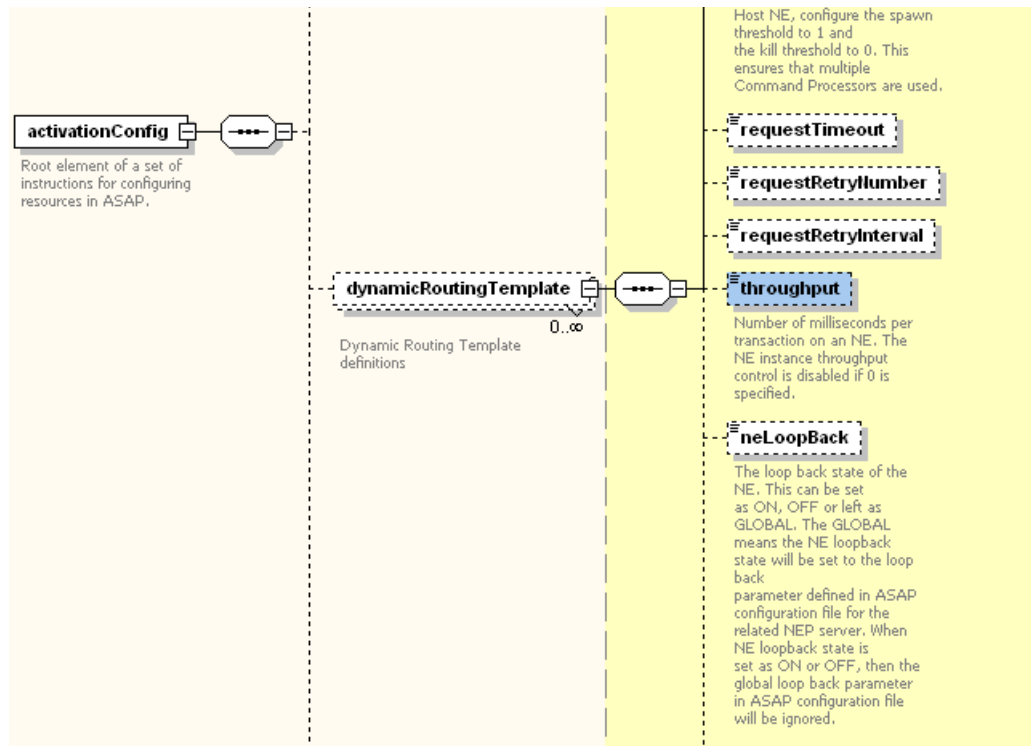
Host NE, configure the spawn threshold to 1 and the kill threshold to 0. This ensures that multiple Command Processors are used.

activationConfig

Root element of a set of instructions for configuring resources in ASAP.

requestTimeout

requestRetryNumber

requestRetryInterval

dynamicRoutingTemplate

0..∞

Dynamic Routing Template definitions

throughput

Number of milliseconds per transaction on an NE. The NE instance throughput control is disabled if 0 is specified.

neLoopBack

The loop back state of the NE. This can be set as ON, OFF or left as GLOBAL. The GLOBAL means the NE loopback state will be set to the loop back parameter defined in ASAP configuration file for the related NEP server. When NE loopback state is set as ON or OFF, then the global loop back parameter in ASAP configuration file will be ignored.